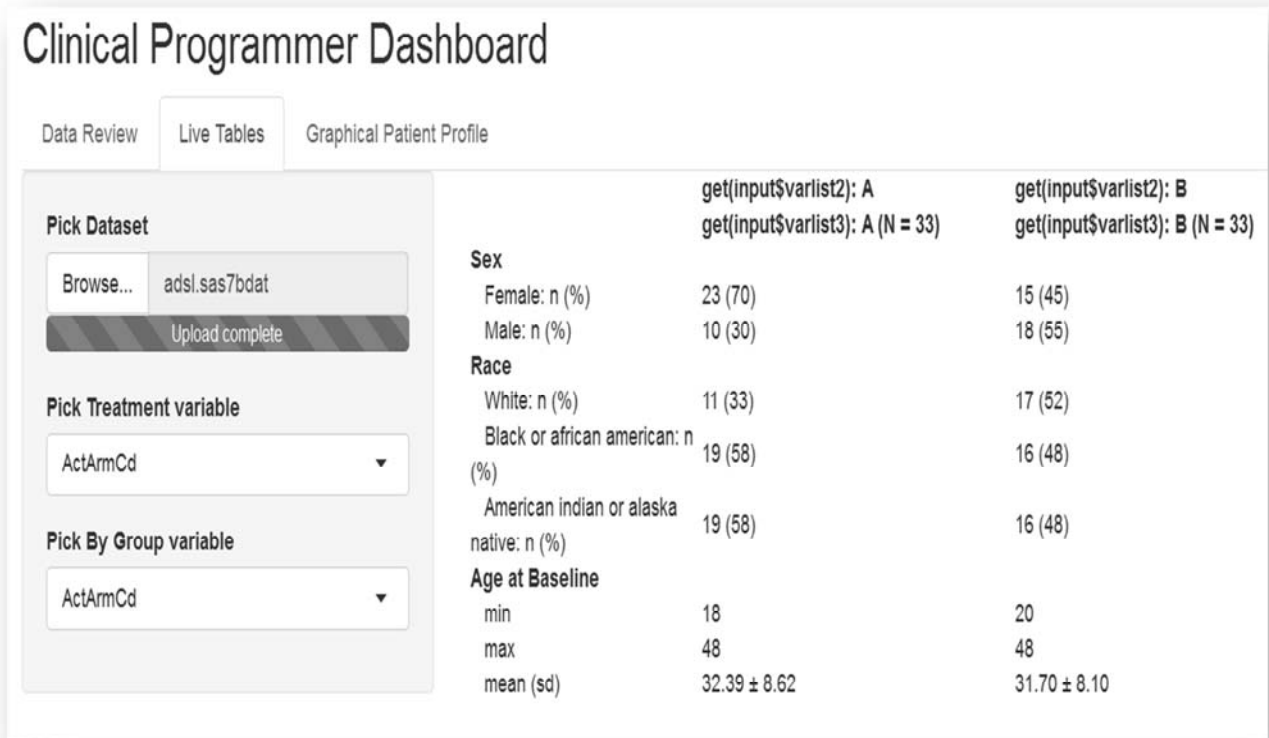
Clinical Programmer Dashboard

Data Review | Live Tables | Graphical Patient Profile

Pick Dataset

Browse... adsl.sas7bdat

Upload complete

Pick Treatment variable

ActArmCd

Pick By Group variable

ActArmCd

| | get(input\$varlist2): A get(input\$varlist3): A (N = 33) | get(input\$varlist2): B get(input\$varlist3): B (N = 33) |
|---|---|---|
| **Sex** | | |
| Female: n (%) | 23 (70) | 15 (45) |
| Male: n (%) | 10 (30) | 18 (55) |
| **Race** | | |
| White: n (%) | 11 (33) | 17 (52) |
| Black or african american: n (%) | 19 (58) | 16 (48) |
| American indian or alaska native: n (%) | 19 (58) | 16 (48) |
| **Age at Baseline** | | |
| min | 18 | 20 |
| max | 48 | 48 |
| mean (sd) | 32.39 ± 8.62 | 31.70 ± 8.10 |